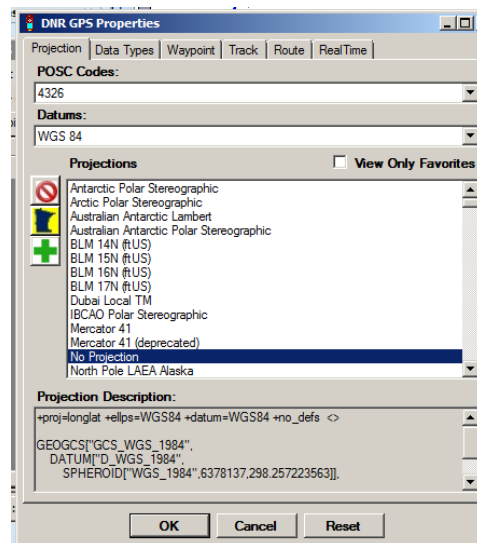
DNR GPS Properties

Projection | Data Types | Waypoint | Track | Route | RealTime

POSC Codes:
4326

Datums:
WGS 84

Projections

View Only Favorites

Antarctic Polar Stereographic
Arctic Polar Stereographic
Australian Antarctic Lambert
Australian Antarctic Polar Stereographic
BLM 14N (ftUS)
BLM 15N (ftUS)
BLM 16N (ftUS)
BLM 17N (ftUS)
Dubai Local TM
IBCAO Polar Stereographic
Mercator 41
Mercator 41 (deprecated)
No Projection
North Pole LAEA Alaska

Projection Description:
+proj=longlat +ellps=WGS84 +datum=WGS84 +no_defs <>

GEOGCS["GCS_WGS_1984",
DATUM["D_WGS_1984",
SPHEROID["WGS_1984",6378137,298.257223563]],

OK | Cancel | Reset